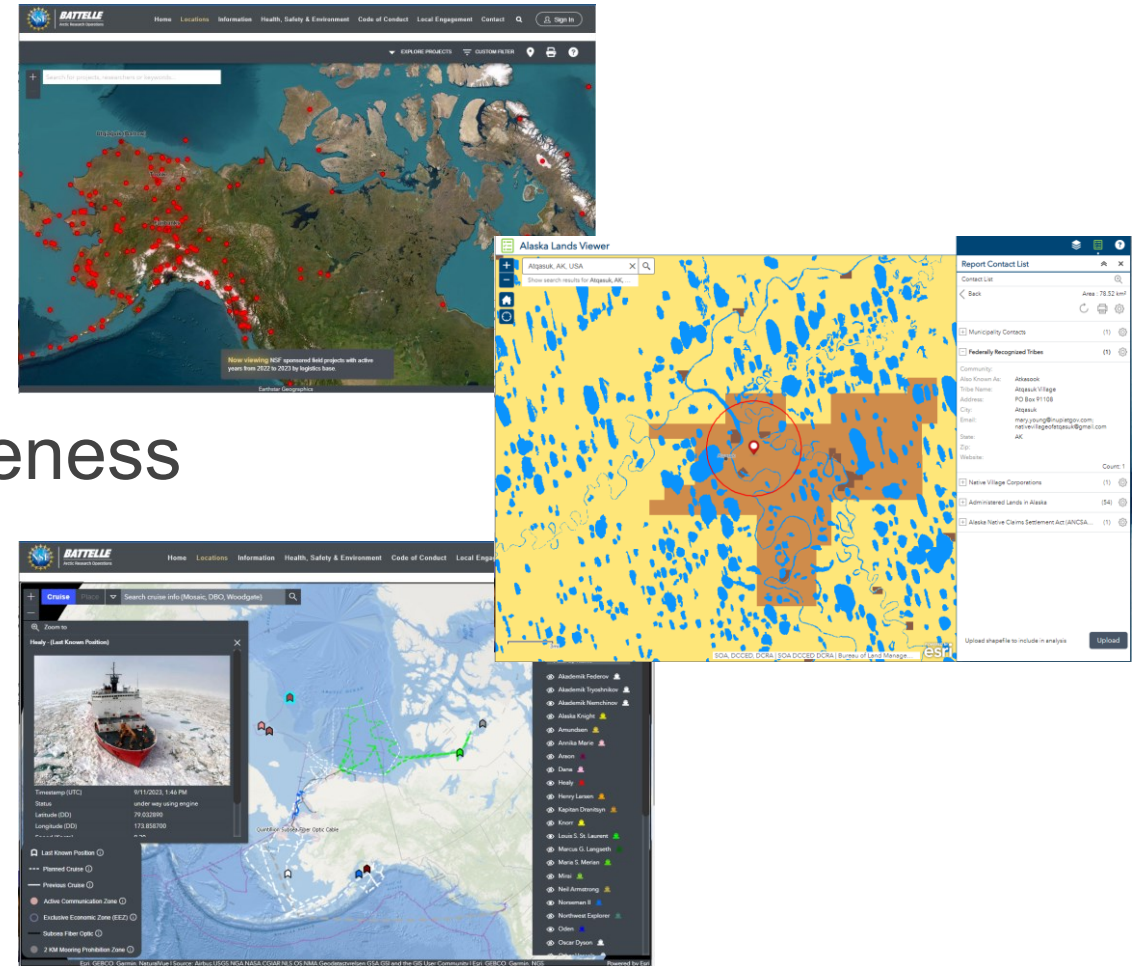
BATTELLE
Arctic Research Operations

Home Locations Information Health, Safety & Environment Code of Conduct Local Engagement Contact Sign In

EXPLORE PROJECTS CUSTOM FILTER

Search for projects, researchers or keywords...

Now viewing NSF sponsored field projects with active years from 2022 to 2023 by logistics base.

Earthstar Geographics

eness

Alaska Lands Viewer

Atqasuk, AK, USA

Show search results for Atqasuk, AK...

SOA, DCCED, DCRA | SOA DCCED DCRA | Bureau of Land Manage...

esri

Report Contact List

Contact List

Back

Area : 78.52 km²

Municipality Contacts (1)

Federally Recognized Tribes (1)

Community:
Alas Known As: Atkasook
Tribe Name: Atqasuk Village
Address: PO Box 91108
City: Atqasuk
Email: mary.young@nuparegov.com; nativevillageofatqasuk@gmail.com
State: AK
Zip:
Website:

Count: 1

Native Village Corporations (1)

Administered Lands in Alaska (54)

Alaska Native Claims Settlement Act (ANCSA... (1)

Upload shapefile to include in analysis

Upload

BATTELLE
Arctic Research Operations

Home Locations Information Health, Safety & Environment Code of Conduct Local Engag

Cruise Place

Search cruise info (Mosaic, DBO, Woodgate)

Zoom to

Healy - (Last Known Position)

Timestamp (UTC) 9/11/2023, 1:46 PM
Status under way using engine
Latitude (DD) 79.032890
Longitude (DD) 173.858700

Quintillion Subsea Fiber Optic Cable

Last Known Position
Planned Cruise
Previous Cruise
Active Communication Zone
Exclusive Economic Zone (EEZ)
Subsea Fiber Optic
2 KM Mooring Prohibition Zone

Akademik Federov
Akademik Tryoshnikov
Akademik Nemchinov
Alaska Knight
Amundsen
Annika Marie
Araon
Dene
Healy
Henry Larsen
Kapitan Dranitsyn
Knorr
Louis S. St. Laurent
Marcus G. Langseth
Maria S. Merian
Mirai
Neil Armstrong
Norseman II
Northwest Explorer
Oden
Oscar Dyson

Esri, GEBCO, Garmin, NaturalVue | Source: Airbus, USGS, NGA, NASA, CGIAR, NLS, OS, NMA, Geodatastyrelsen, GSA, GSI and the GIS User Community | Esri, GEBCO, Garmin, NGS

Powered by Esri